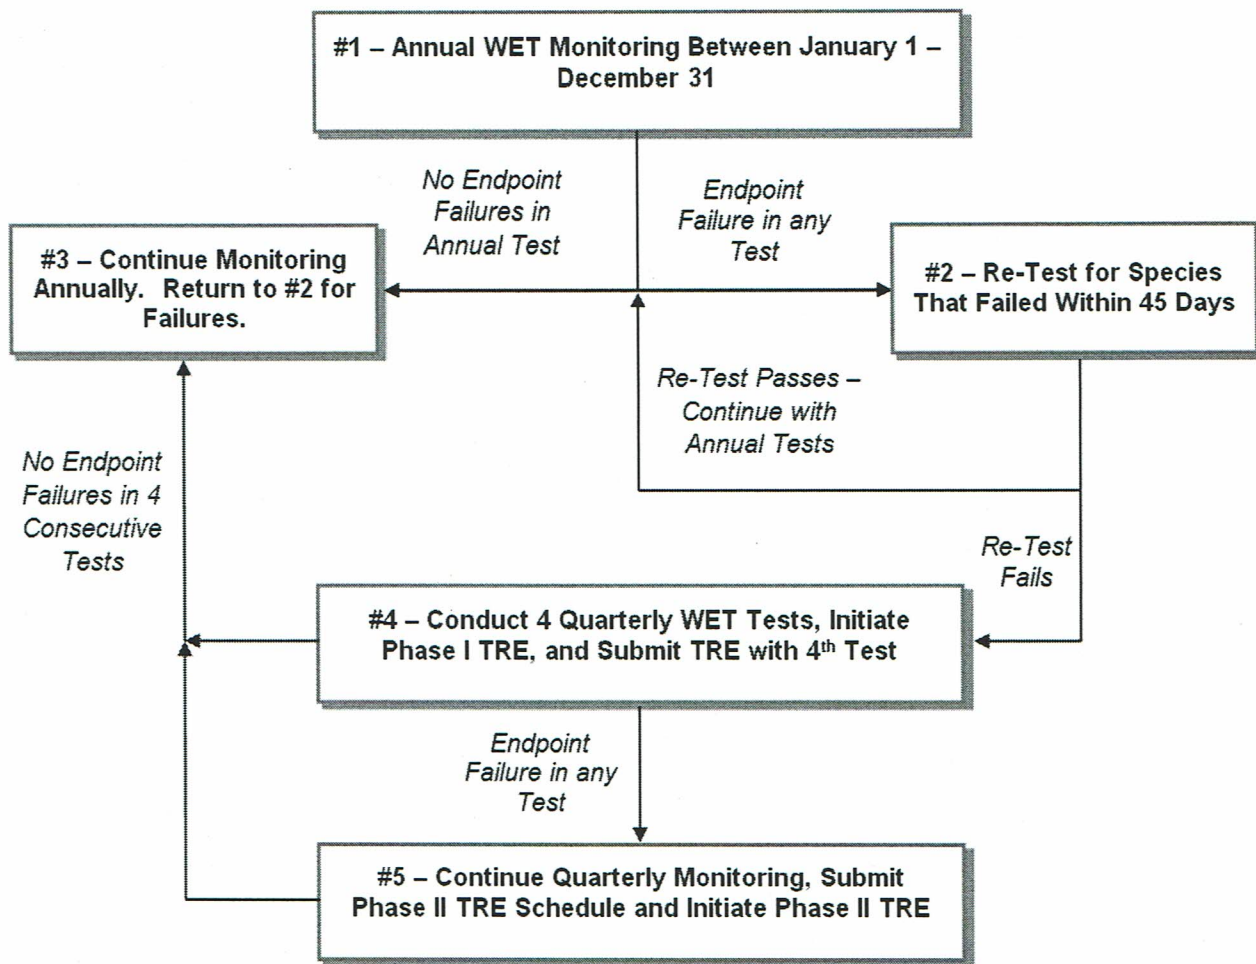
#1 – Annual WET Monitoring Between January 1 – December 31

No Endpoint Failures in Annual Test

Endpoint Failure in any Test

#3 – Continue Monitoring Annually. Return to #2 for Failures.

#2 – Re-Test for Species That Failed Within 45 Days

Re-Test Passes – Continue with Annual Tests

No Endpoint Failures in 4 Consecutive Tests

Re-Test Fails

#4 – Conduct 4 Quarterly WET Tests, Initiate Phase I TRE, and Submit TRE with 4$^{th}$ Test

Endpoint Failure in any Test

#5 – Continue Quarterly Monitoring, Submit Phase II TRE Schedule and Initiate Phase II TRE